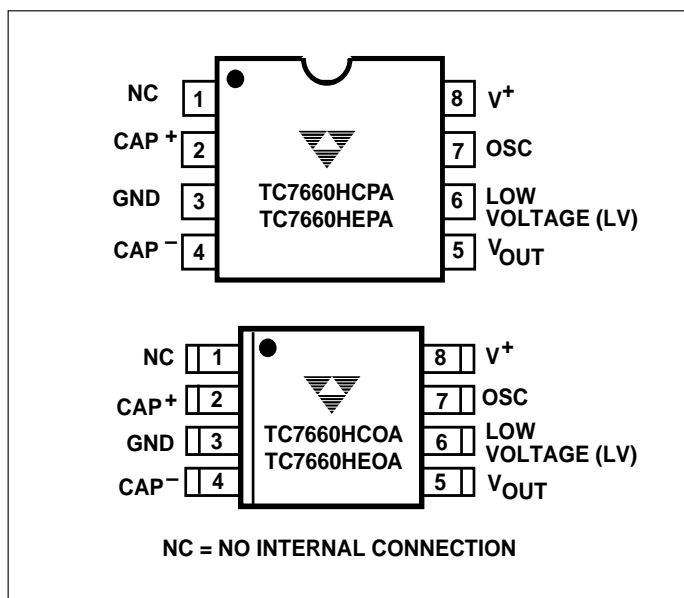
NC 1
CAP$^+$ 2
GND 3
CAP$^-$ 4

TC7660HCPA
TC7660HEPA

8 V$^+$
7 OSC
6 LOW VOLTAGE (LV)
5 V$_{OUT}$

NC 1
CAP$^+$ 2
GND 3
CAP$^-$ 4

TC7660HCOA
TC7660HEOA

8 V$^+$
7 OSC
6 LOW VOLTAGE (LV)
5 V$_{OUT}$

NC = NO INTERNAL CONNECTION